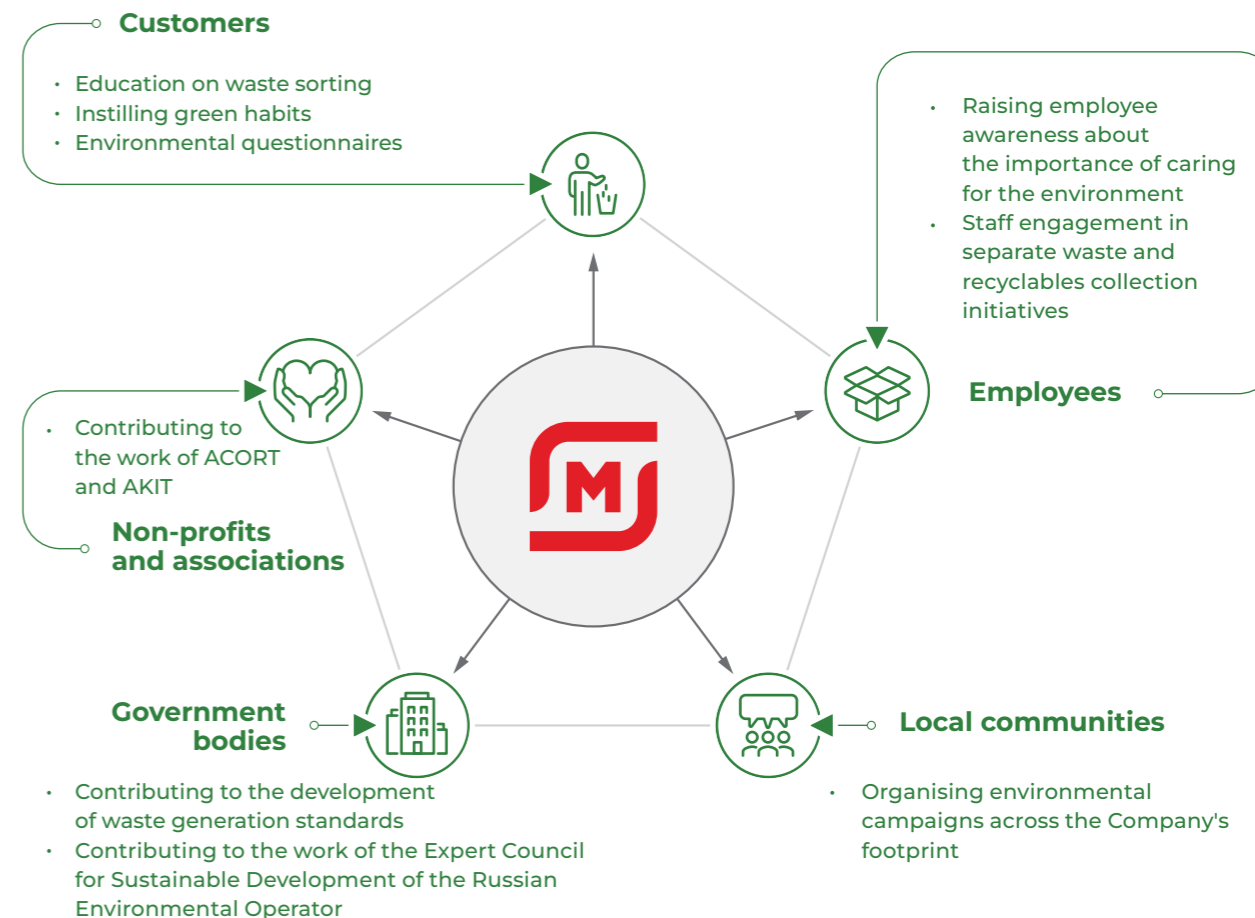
Customers

- Education on waste sorting
- Instilling green habits
- Environmental questionnaires

- Raising employee awareness about the importance of caring for the environment
- Staff engagement in separate waste and recyclables collection initiatives

Employees

- Contributing to the work of ACORT and AKIT

Non-profits and associations

M

Government bodies

- Contributing to the development of waste generation standards
- Contributing to the work of the Expert Council for Sustainable Development of the Russian Environmental Operator

Local communities

- Organising environmental campaigns across the Company's footprint